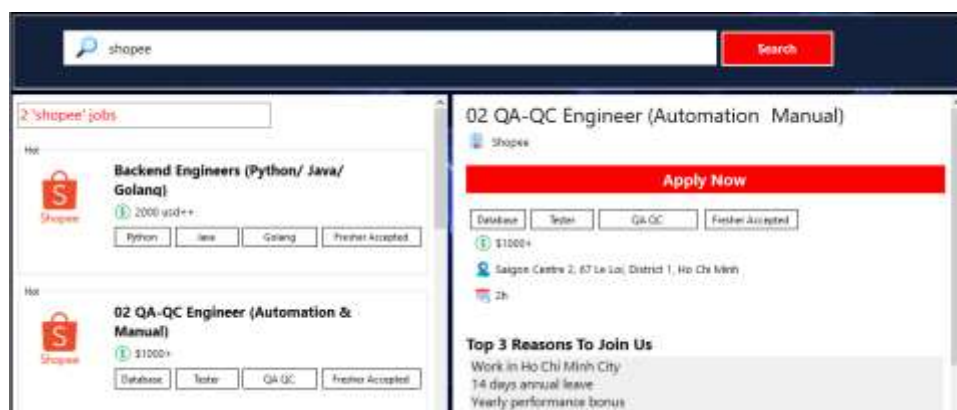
shopee

Search

2 'shopee' jobs

Hot

S
Shopee

Backend Engineers (Python/ Java/ Golang)

2000 usd++

Python | Java | Golang | Fresher Accepted

Hot

S
Shopee

02 QA-QC Engineer (Automation & Manual)

$1000+

Database | Tester | QA QC | Fresher Accepted

02 QA-QC Engineer (Automation Manual)

Shopee

Apply Now

Database | Tester | QA QC | Fresher Accepted

$1000+

Saigon Centre 2, 67 Le Loi, District 1, Ho Chi Minh

2h

Top 3 Reasons To Join Us

Work in Ho Chi Minh City
14 days annual leave
Yearly performance bonus